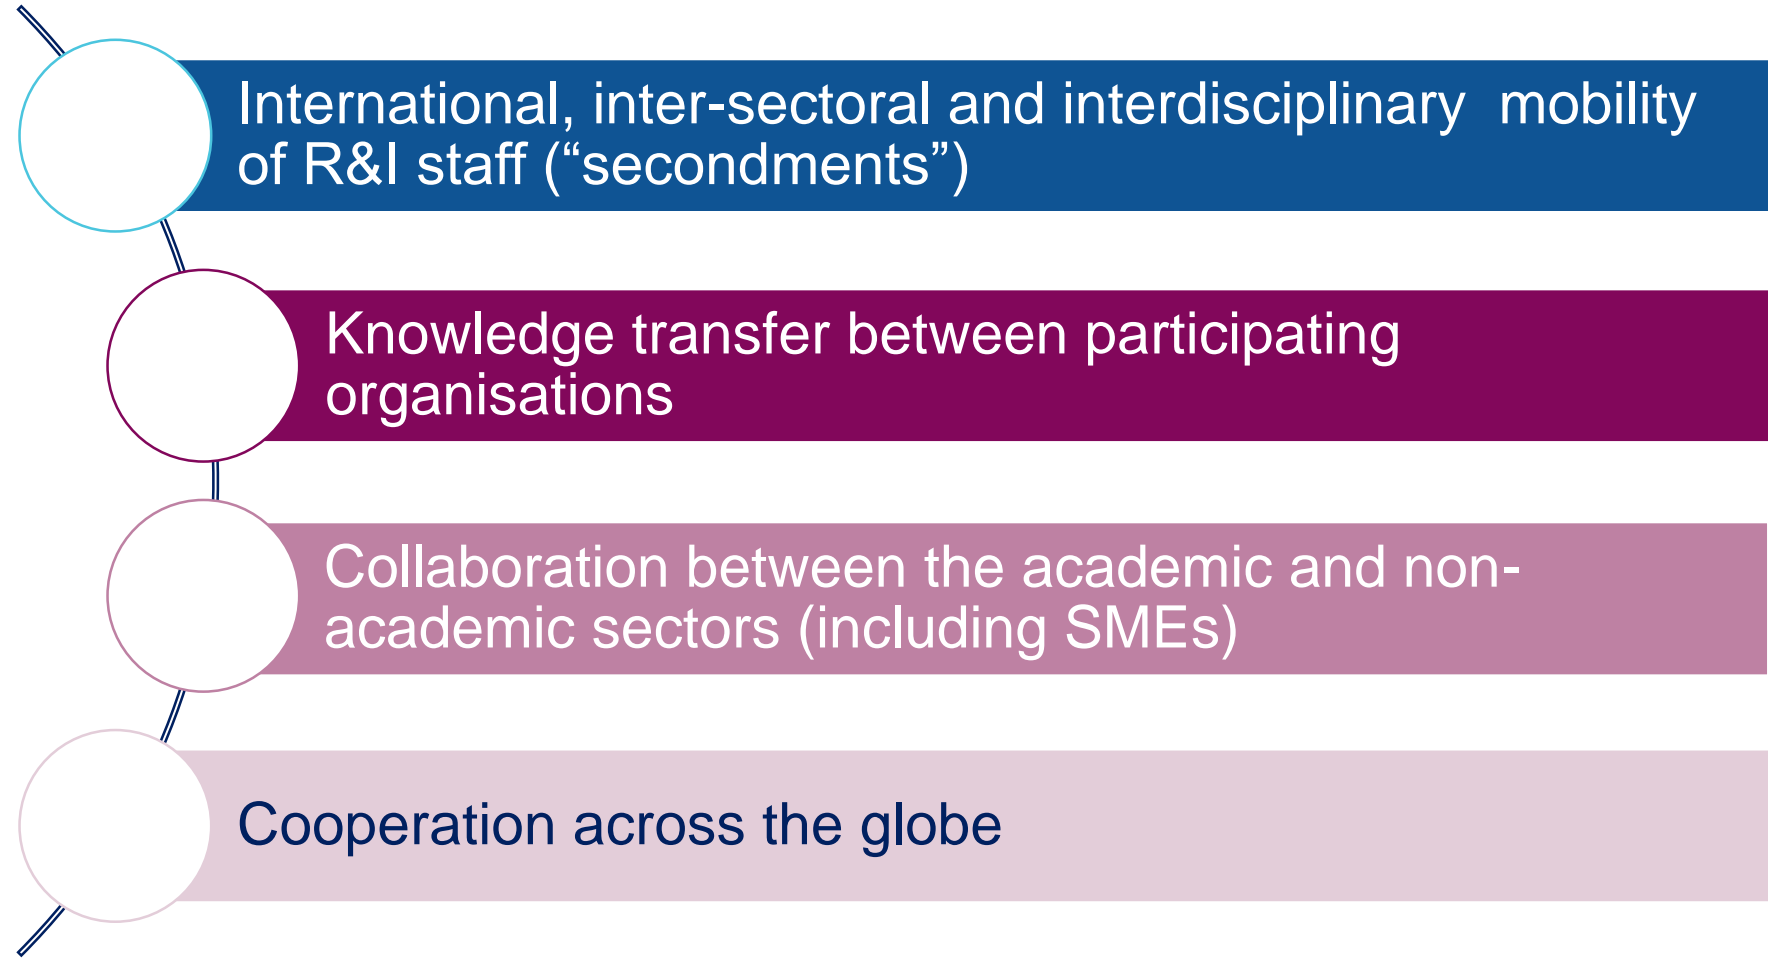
International, inter-sectoral and interdisciplinary mobility of R&I staff (“secondments”)

Knowledge transfer between participating organisations

Collaboration between the academic and non-academic sectors (including SMEs)

Cooperation across the globe